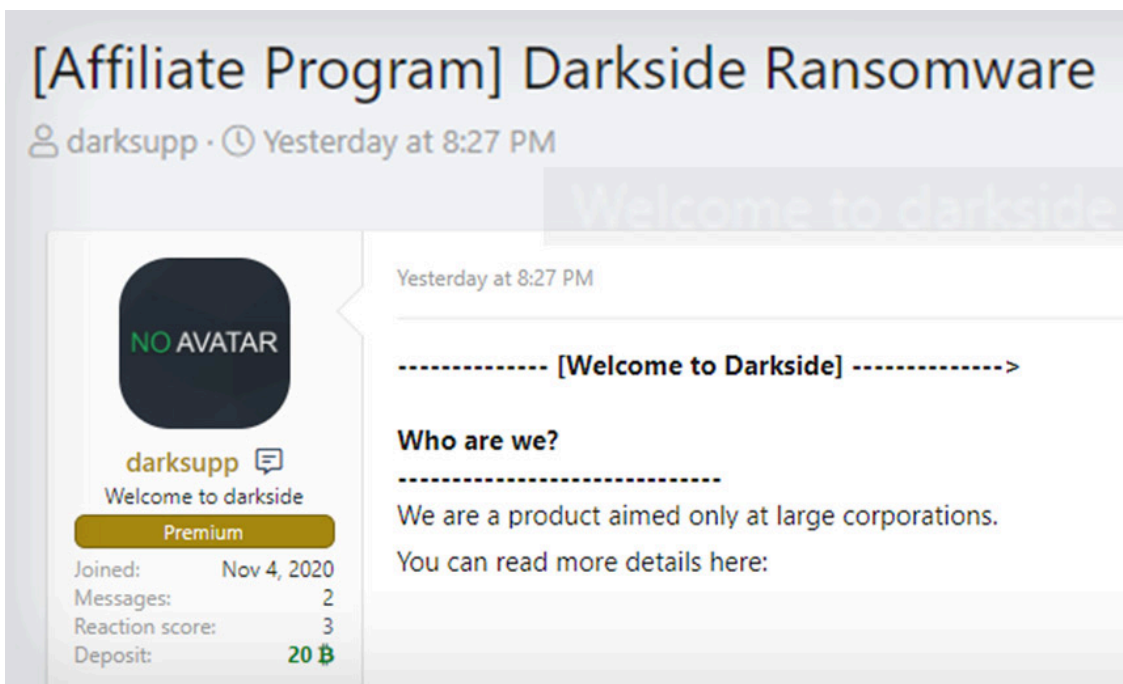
[Affiliate Program] Darkside Ransomware

darksupp · Yesterday at 8:27 PM

Welcome to darkside

NO AVATAR

darksupp

Welcome to darkside

Premium

Joined: Nov 4, 2020

Messages: 2

Reaction score: 3

Deposit: 20 ฿

Yesterday at 8:27 PM

-------------- [Welcome to Darkside] -------------->

Who are we?

------------------------------

We are a product aimed only at large corporations.

You can read more details here: